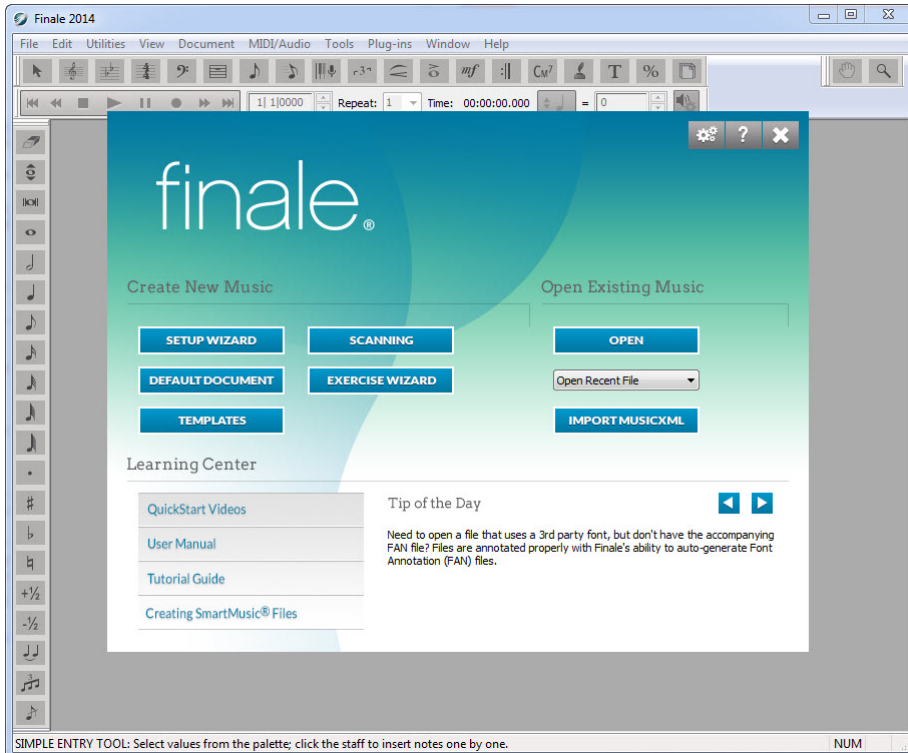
Finale 2014

File Edit Utilities View Document MIDI/Audio Tools Plug-ins Window Help

mf

$C_M^7$

T

%

1| 1|0000

Repeat: 1

Time: 00:00:00.000

= 0

+½

-½

finale®

Create New Music

SETUP WIZARD

SCANNING

DEFAULT DOCUMENT

EXERCISE WIZARD

TEMPLATES

Open Existing Music

OPEN

Open Recent File

IMPORT MUSICXML

Learning Center

QuickStart Videos

User Manual

Tutorial Guide

Creating SmartMusic® Files

Tip of the Day

Need to open a file that uses a 3rd party font, but don't have the accompanying FAN file? Files are annotated properly with Finale's ability to auto-generate Font Annotation (FAN) files.

SIMPLE ENTRY TOOL: Select values from the palette; click the staff to insert notes one by one.

NUM